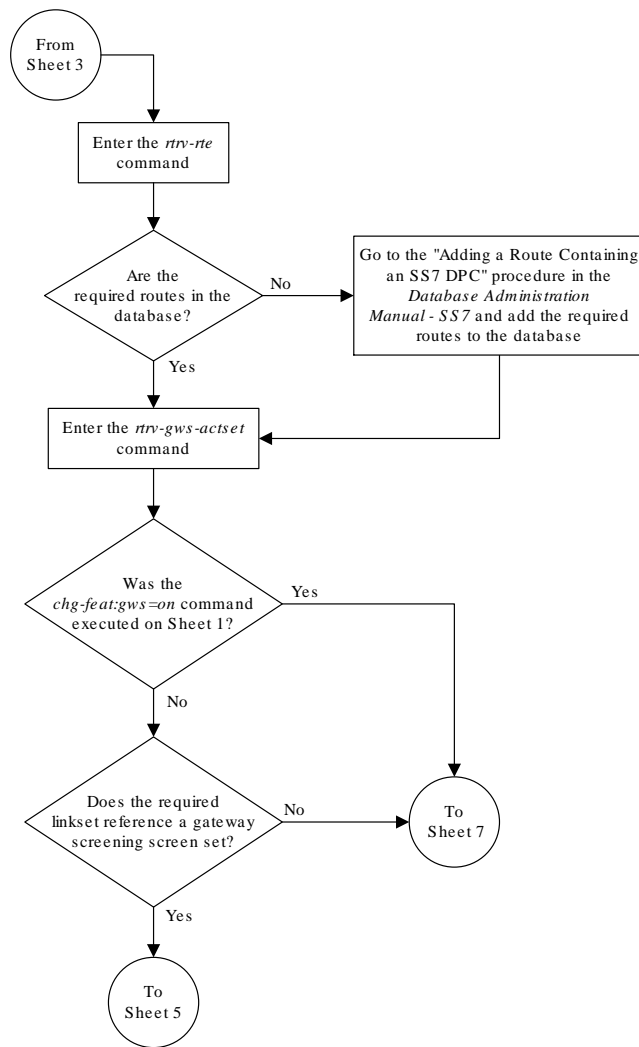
From Sheet 3

Enter the rtrv-rte command

Are the required routes in the database?

No

Go to the "Adding a Route Containing an SS7 DPC" procedure in the Database Administration Manual - SS7 and add the required routes to the database

Yes

Enter the rtrv-gws-actset command

Was the chg-feat:gws=on command executed on Sheet 1?

Yes

No

Does the required linkset reference a gateway screening screen set?

No

To Sheet 7

Yes

To Sheet 5